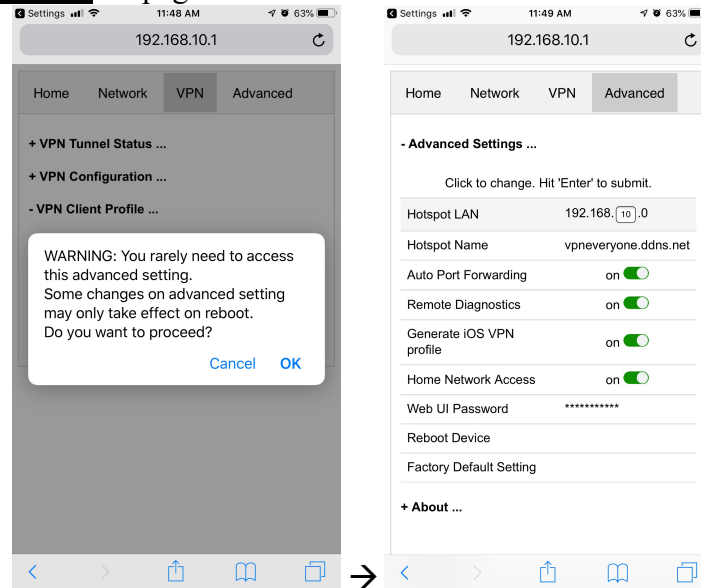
Settings 11:48 AM 63%
192.168.10.1

Home Network VPN Advanced

+ VPN Tunnel Status ...

+ VPN Configuration ...

- VPN Client Profile ...

WARNING: You rarely need to access this advanced setting.
Some changes on advanced setting may only take effect on reboot.
Do you want to proceed?

Cancel OK

Settings 11:49 AM 63%
192.168.10.1

Home Network VPN Advanced

- Advanced Settings ...

Click to change. Hit 'Enter' to submit.

| | |
|---|---|
| Hotspot LAN | 192.168. 10 .0 |
| Hotspot Name | vpneveryone.ddns.net |
| Auto Port Forwarding | on |
| Remote Diagnostics | on |
| Generate iOS VPN profile | on |
| Home Network Access | on |
| Web UI Password | *********** |
| Reboot Device | |
| Factory Default Setting | |

+ About ...